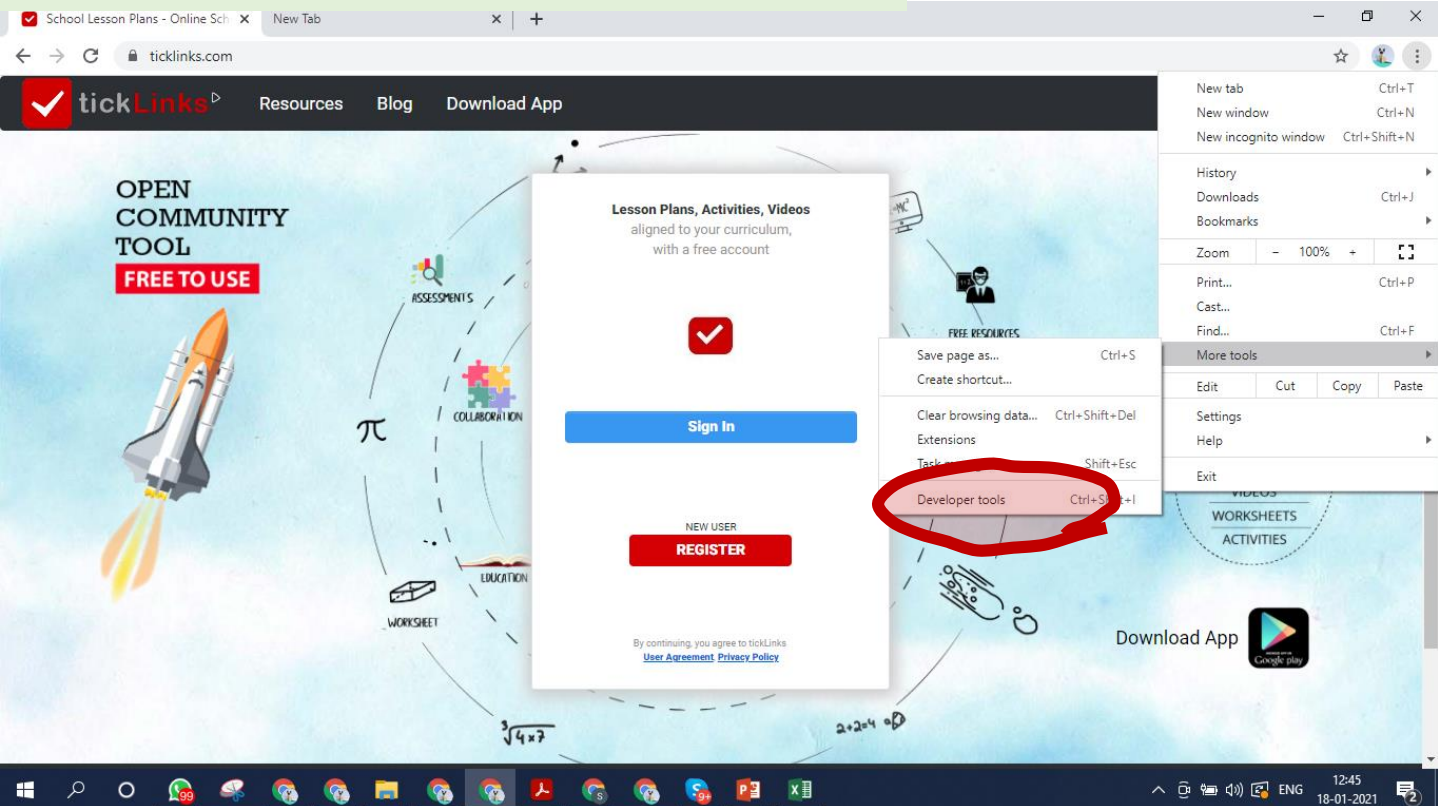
School Lesson Plans - Online Sch
New Tab
ticklinks.com

tickLinks
Resources
Blog
Download App

OPEN
COMMUNITY
TOOL
FREE TO USE

ASSESSMENTS
COLLABORATION
$\pi$
WORKSHEET
EDUCATION
FREE RESOURCES
$\sqrt[3]{4\times7}$
2+2=4

Lesson Plans, Activities, Videos
aligned to your curriculum,
with a free account

Sign In

NEW USER
REGISTER

By continuing, you agree to tickLinks
User Agreement, Privacy Policy

VIDEOS
WORKSHEETS
ACTIVITIES

Download App
Google play

New tab Ctrl+T
New window Ctrl+N
New incognito window Ctrl+Shift+N
History
Downloads Ctrl+J
Bookmarks
Zoom – 100% +
Print... Ctrl+P
Cast...
Find... Ctrl+F
More tools
Edit Cut Copy Paste
Settings
Help
Exit

Save page as... Ctrl+S
Create shortcut...
Clear browsing data... Ctrl+Shift+Del
Extensions
Task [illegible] Shift+Esc
Developer tools Ctrl+S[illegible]t+I

99
9+
ENG
12:45
18-01-2021
2